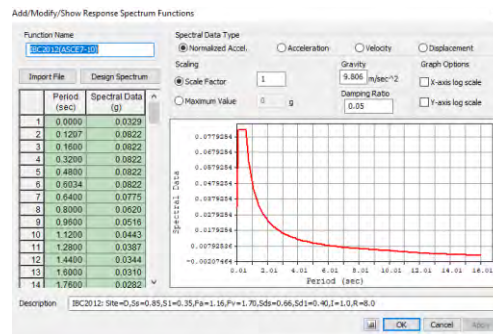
Add/Modify/Show Response Spectrum Functions

Function Name
IBC2012(ASCE7-10)

Import File
Design Spectrum

| | Period (sec) | Spectral Data (g) |
|---|---|---|
| 1 | 0.0000 | 0.0329 |
| 2 | 0.1207 | 0.0822 |
| 3 | 0.1600 | 0.0822 |
| 4 | 0.3200 | 0.0822 |
| 5 | 0.4800 | 0.0822 |
| 6 | 0.6034 | 0.0822 |
| 7 | 0.6400 | 0.0775 |
| 8 | 0.8000 | 0.0620 |
| 9 | 0.9600 | 0.0516 |
| 10 | 1.1200 | 0.0443 |
| 11 | 1.2800 | 0.0387 |
| 12 | 1.4400 | 0.0344 |
| 13 | 1.6000 | 0.0310 |
| 14 | 1.7600 | 0.0282 |

Spectral Data Type
Normalized Accel.
Acceleration
Velocity
Displacement

Scaling
Scale Factor 1
Maximum Value 0 g

Gravity
9.806 m/sec^2

Damping Ratio
0.05

Graph Options
X-axis log scale
Y-axis log scale

Spectral Data
0.0779284
0.0679284
0.0579284
0.0479284
0.0379284
0.0279284
0.0179284
0.00792836
-0.00207164

0.01 2.01 4.01 6.01 8.01 10.01 12.01 14.01 16.01
Period (sec)

Description IBC2012: Site=D,Ss=0.85,S1=0.35,Fa=1.16,Fv=1.70,Sds=0.66,Sd1=0.40,I=1.0,R=8.0

OK Cancel Apply